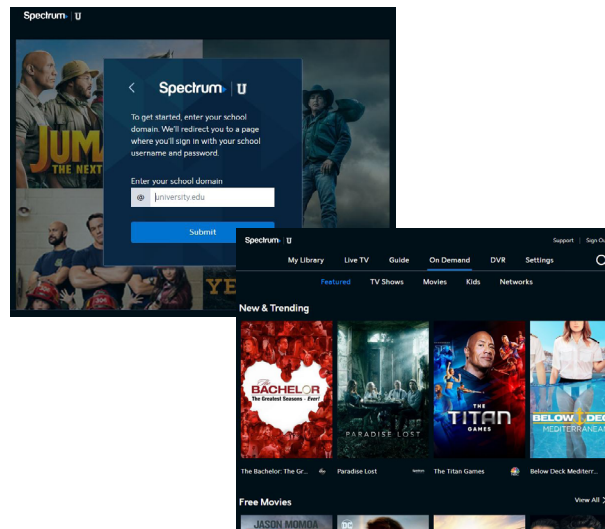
Spectrum | U

JUMA
THE NEXT

YE

Spectrum | U

To get started, enter your school domain. We'll redirect you to a page where you'll sign in with your school username and password.

Enter your school domain

@ university.edu

Submit

Spectrum | U

Support | Sign Ou

My Library Live TV Guide On Demand DVR Settings

Featured TV Shows Movies Kids Networks

New & Trending

THE BACHELOR The Greatest Seasons - Ever!

PARADISE LOST

THE TITAN GAMES

BELOW DECK MEDITERRANEAN

The Bachelor: The Gr...

Paradise Lost

The Titan Games

Below Deck Mediterr...

Free Movies

View All

JASON MOMOA